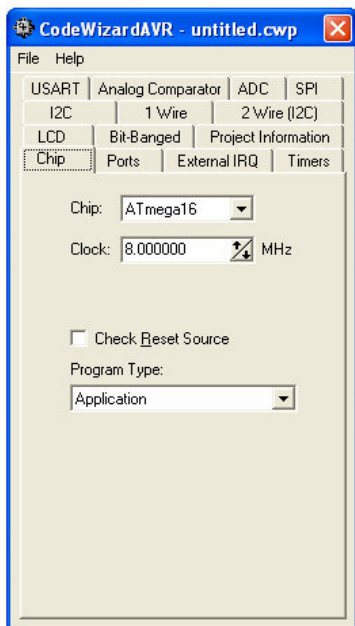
CodeWizardAVR - untitled.cwp

File Help

USART | Analog Comparator | ADC | SPI
I2C | 1 Wire | 2 Wire (I2C)
LCD | Bit-Banged | Project Information
Chip | Ports | External IRQ | Timers

Chip: ATmega16

Clock: 8.000000 MHz

Check Reset Source

Program Type:

Application